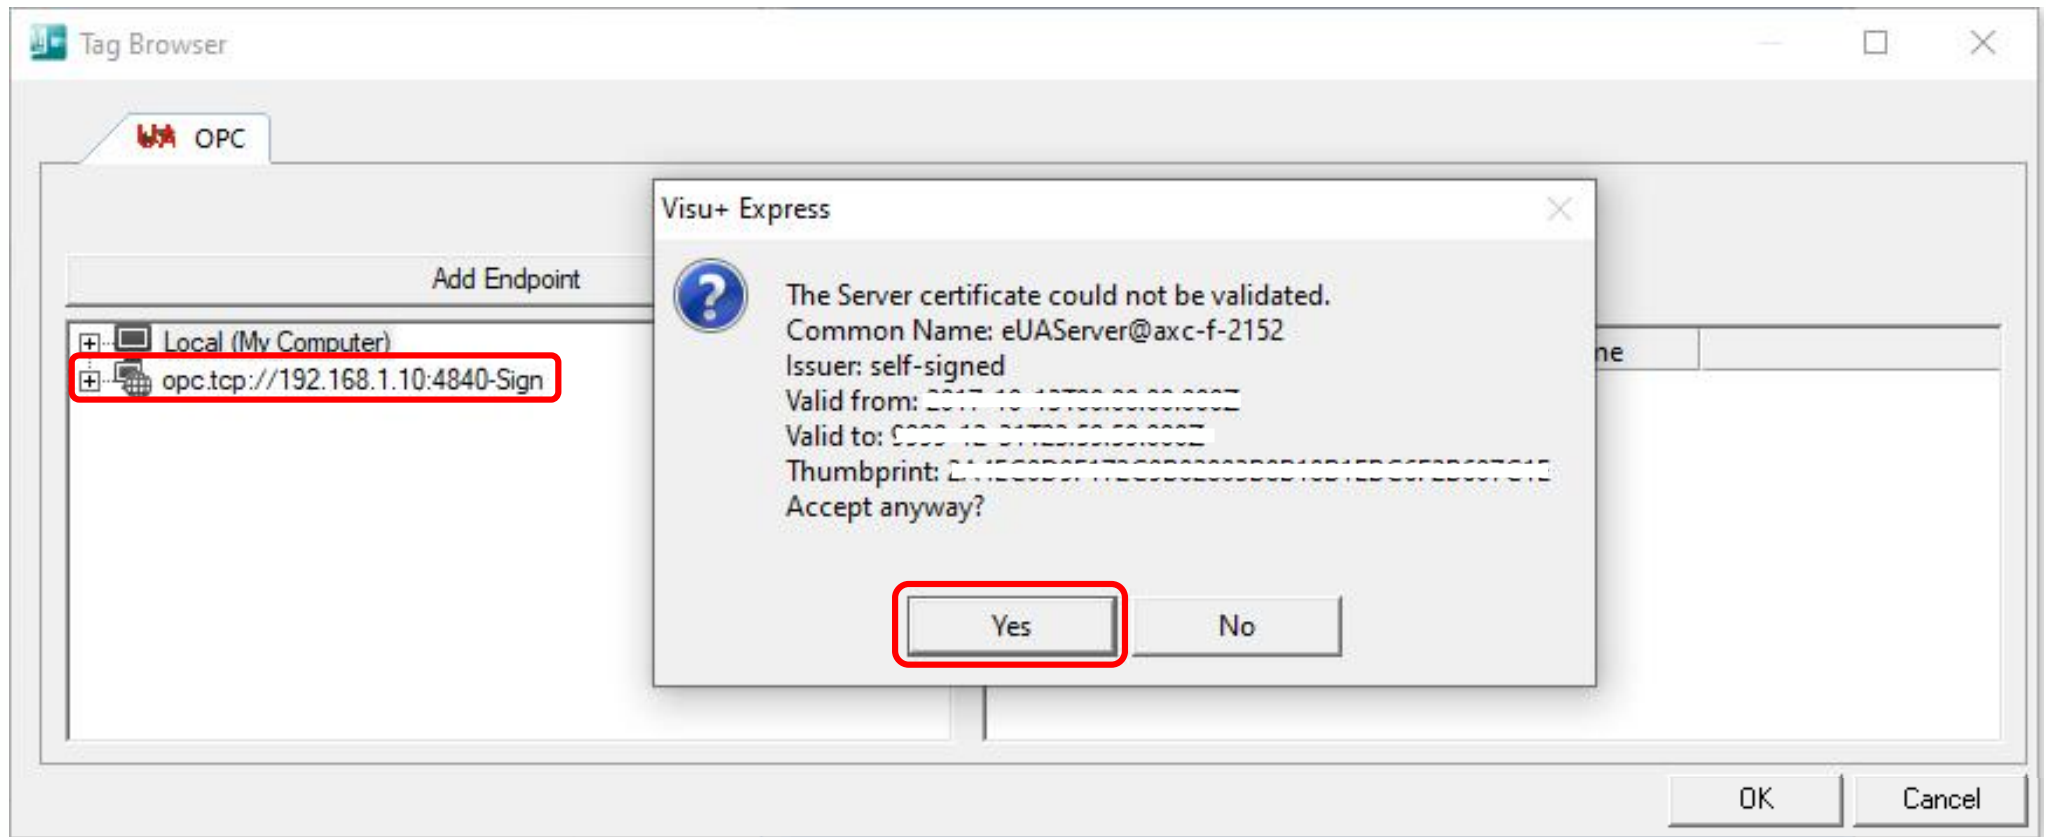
Tag Browser

OPC

Add Endpoint

Local (My Computer)
opc.tcp://192.168.1.10:4840-Sign

ne

Visu+ Express

The Server certificate could not be validated.
Common Name: eUAServer@axc-f-2152
Issuer: self-signed
Valid from: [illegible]
Valid to: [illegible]
Thumbprint: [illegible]
Accept anyway?

Yes
No

OK
Cancel